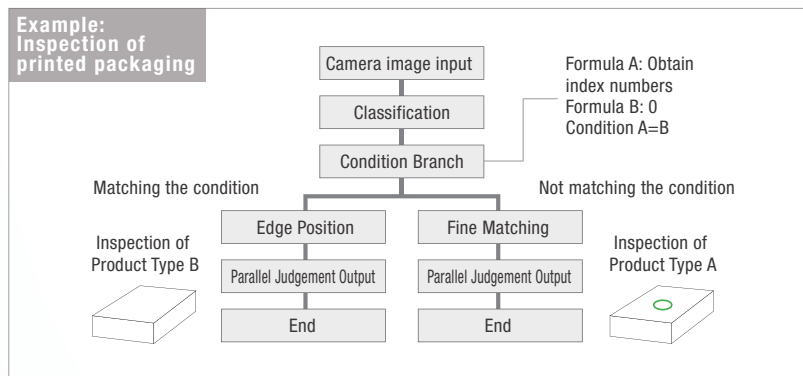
Example: Inspection of printed packaging

Camera image input

Formula A: Obtain index numbers
Formula B: 0
Condition A=B

Classification

Condition Branch

Matching the condition

Not matching the condition

Inspection of Product Type B

Edge Position

Parallel Judgement Output

End

Fine Matching

Parallel Judgement Output

End

Inspection of Product Type A